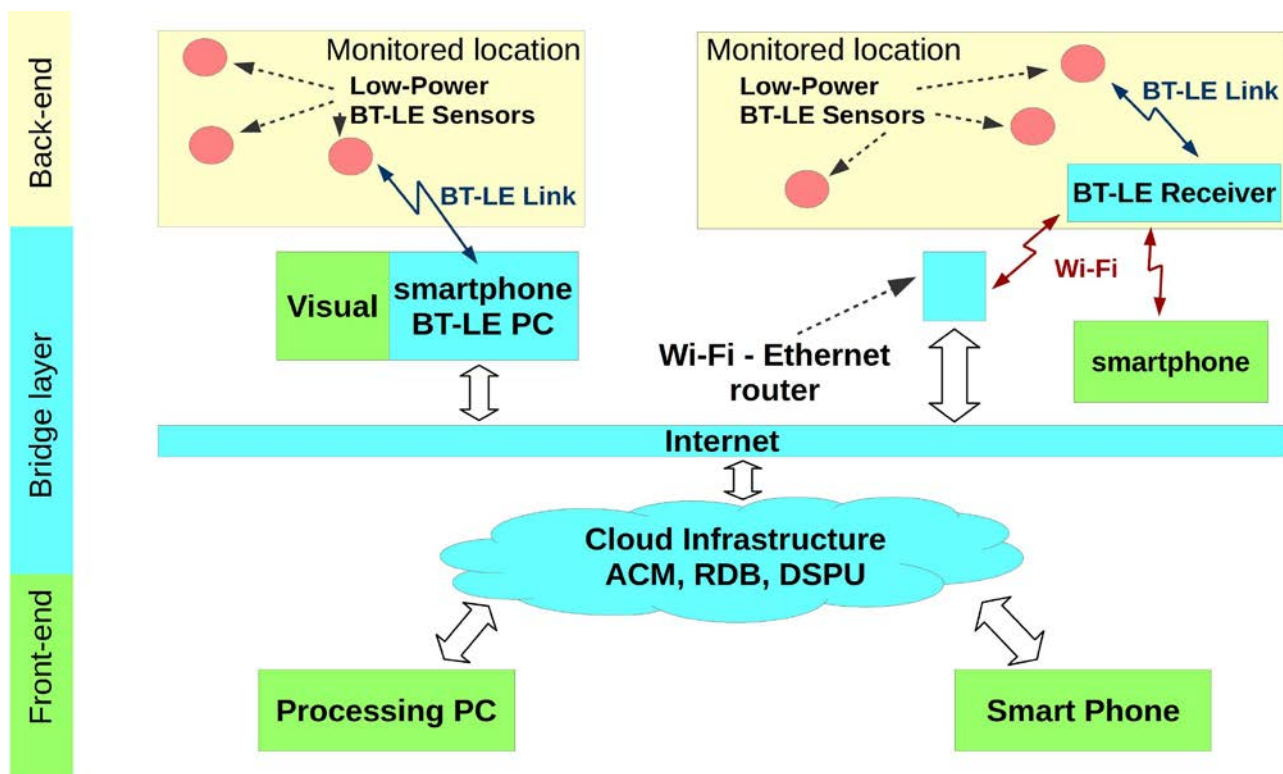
Back-end

Bridge layer

Front-end

Monitored location

Low-Power BT-LE Sensors

BT-LE Link

Visual

smartphone BT-LE PC

Monitored location

Low-Power BT-LE Sensors

BT-LE Link

BT-LE Receiver

Wi-Fi

Wi-Fi - Ethernet router

smartphone

Internet

Cloud Infrastructure ACM, RDB, DSPU

Processing PC

Smart Phone